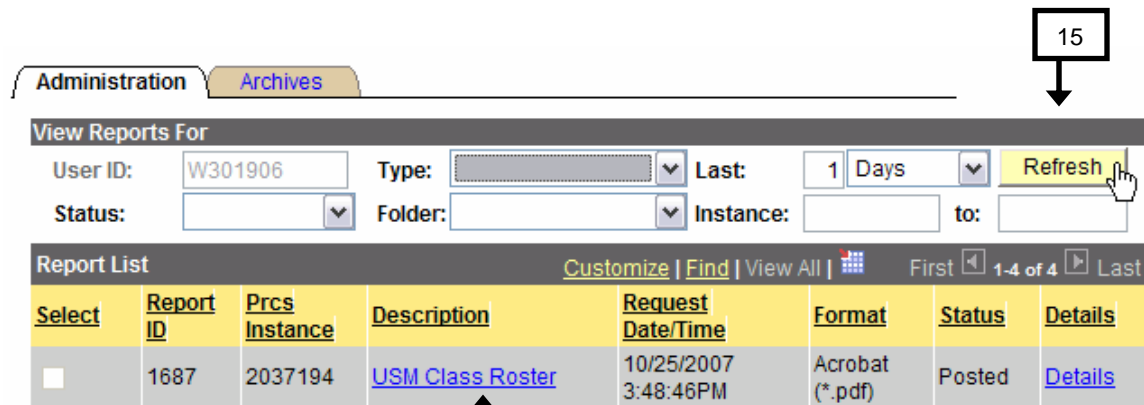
15

Administration | Archives

View Reports For

User ID: W301906 Type: Last: 1 Days Refresh

Status: Folder: Instance: to:

Report List Customize | Find | View All | First 1-4 of 4 Last

| Select | Report ID | Prcs Instance | Description | Request Date/Time | Format | Status | Details |
|---|---|---|---|---|---|---|---|
| | 1687 | 2037194 | USM Class Roster | 10/25/2007 3:48:46PM | Acrobat (*.pdf) | Posted | Details |